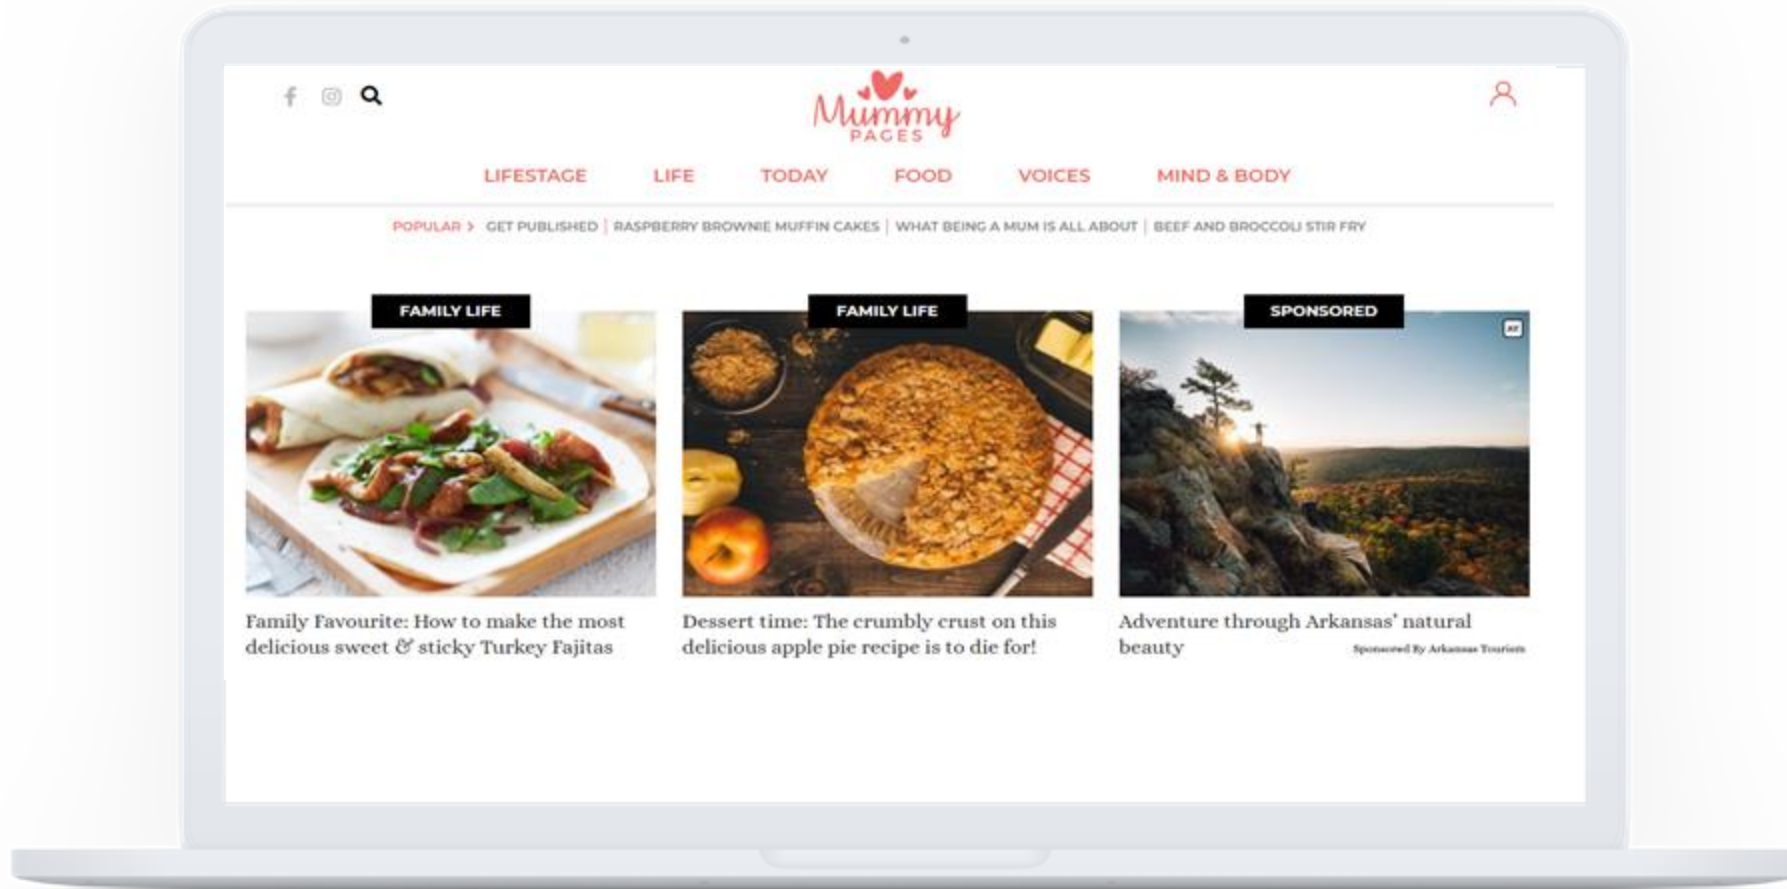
Mummy PAGES

LIFESTAGE LIFE TODAY FOOD VOICES MIND & BODY

POPULAR > GET PUBLISHED | RASPBERRY BROWNIE MUFFIN CAKES | WHAT BEING A MUM IS ALL ABOUT | BEEF AND BROCCOLI STIR FRY

FAMILY LIFE

Family Favourite: How to make the most delicious sweet & sticky Turkey Fajitas

FAMILY LIFE

Dessert time: The crumbly crust on this delicious apple pie recipe is to die for!

SPONSORED

Adventure through Arkansas' natural beauty

Sponsored By Arkansas Tourism